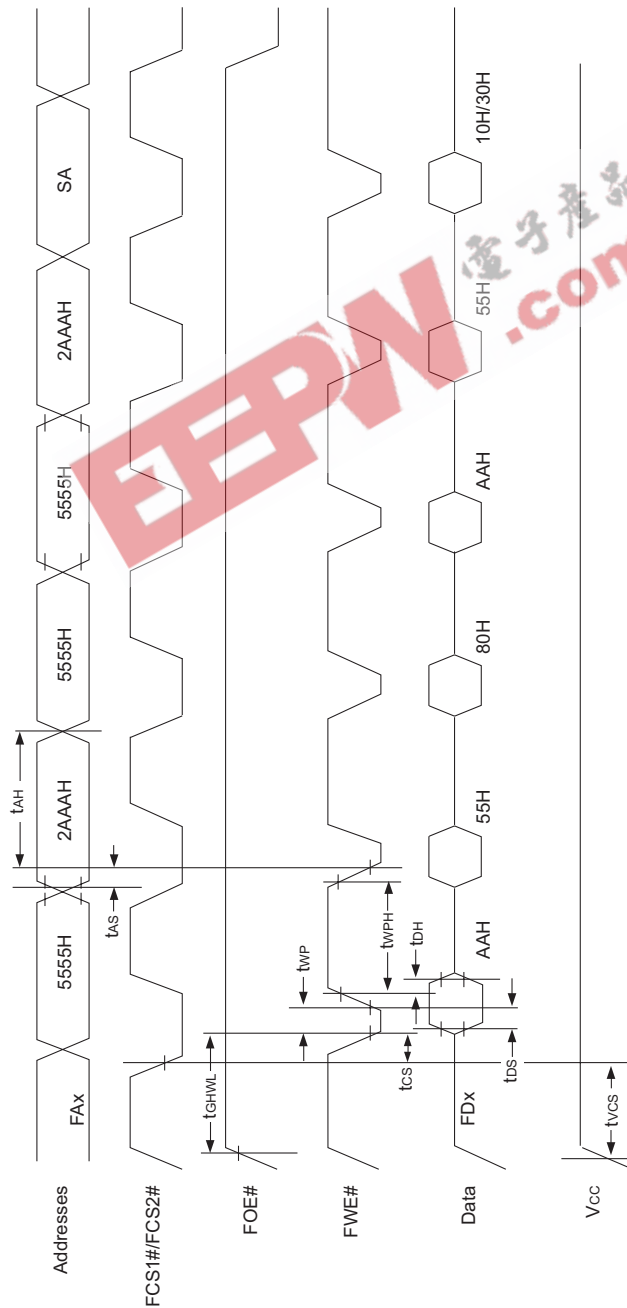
Addresses
FCS1#/FCS2#
FOE#
FWE#
Data
$V_{CC}$
FAx
5555H
2AAAH
5555H
5555H
2AAAH
SA
$t_{AH}$
$t_{AS}$
$t_{GHWL}$
$t_{WP}$
$t_{WPH}$
$t_{DH}$
$t_{CS}$
$t_{DS}$
$t_{VCS}$
FDx
AAH
55H
80H
AAH
55H
10H/30H
EEPW
电子产品
.com